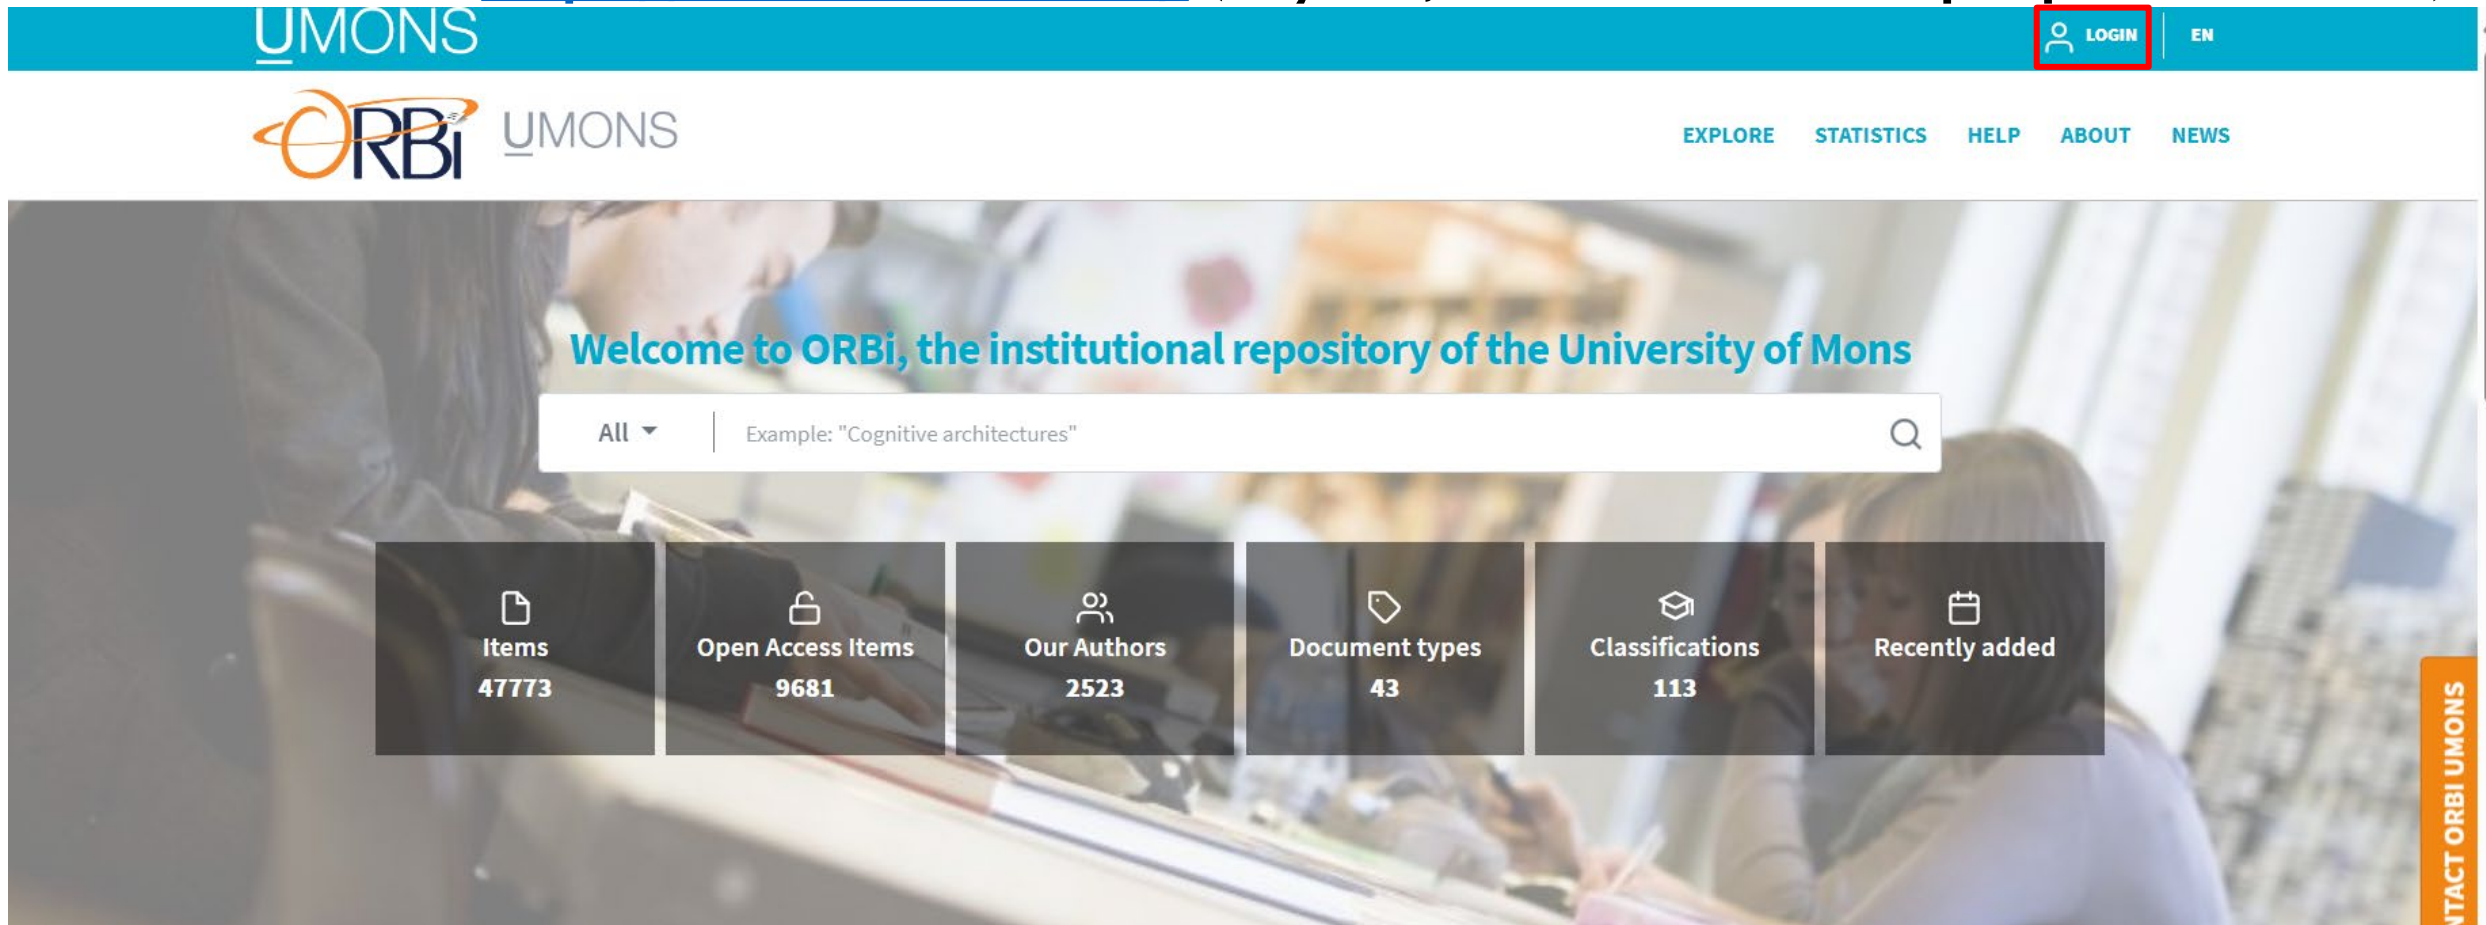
UMONS

LOGIN

EN

ORBi UMONS

EXPLORE STATISTICS HELP ABOUT NEWS

Welcome to ORBi, the institutional repository of the University of Mons

All

Example: "Cognitive architectures"

Items
47773

Open Access Items
9681

Our Authors
2523

Document types
43

Classifications
113

Recently added

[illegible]NTACT ORBI UMONS